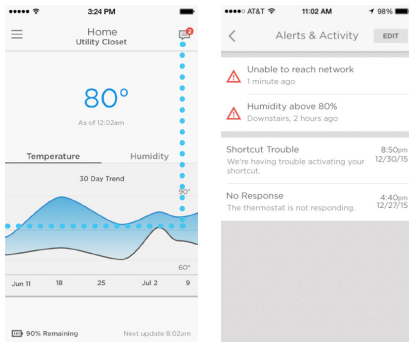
●●●●● 3:24 PM

Home
Utility Closet

2

80°

As of 12:02am

Temperature

Humidity

30 Day Trend

90°

60°

Jun 11
18
25
Jul 2
9

90% Remaining

Next update 8:02am

●●●●○ AT&T 11:02 AM 98%

Alerts & Activity

EDIT

Unable to reach network
1 minute ago

Humidity above 80%
Downstairs, 2 hours ago

Shortcut Trouble
We're having trouble activating your shortcut.
8:50pm
12/30/15

No Response
The thermostat is not responding.
4:40pm
12/27/15